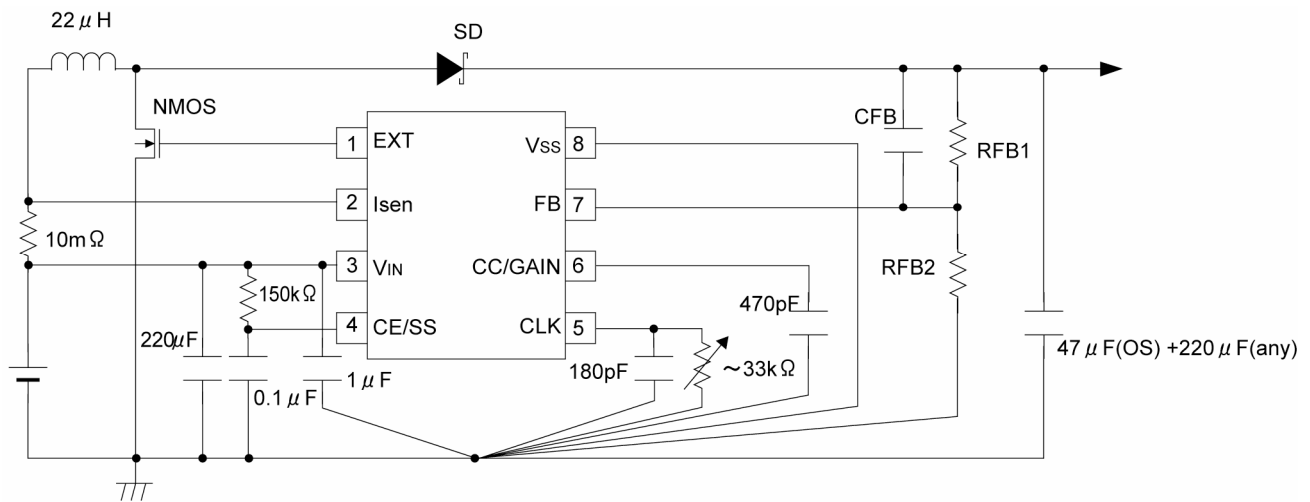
22 $\mu$ H

SD

NMOS

1 EXT

2 Isen

3 $V_{IN}$

4 CE/SS

$V_{SS}$ 8

FB 7

CC/GAIN 6

CLK 5

CFB

RFB1

RFB2

10m $\Omega$

150k $\Omega$

220$\mu$F

0.1 $\mu$ F

1 $\mu$ F

470pF

180pF

~33k $\Omega$

47 $\mu$ F(OS) +220 $\mu$ F(any)